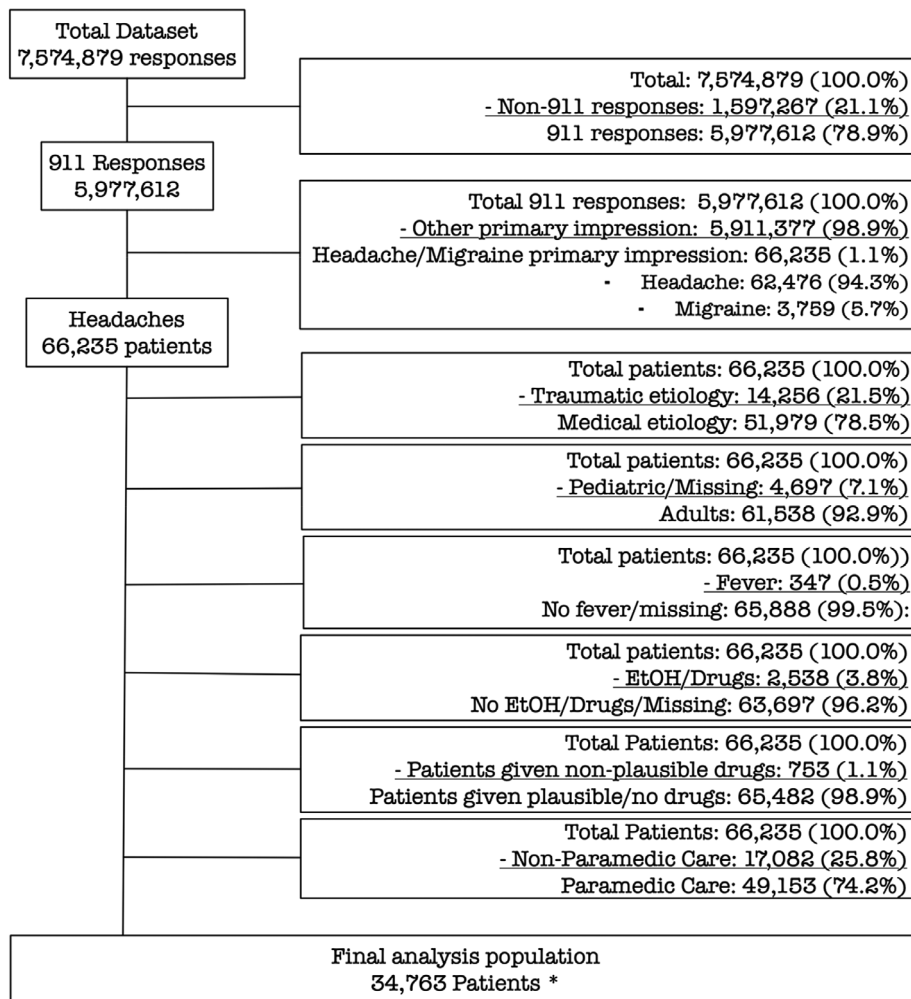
Total Dataset
7,574,879 responses

Total: 7,574,879 (100.0%)
- Non-911 responses: 1,597,267 (21.1%)
911 responses: 5,977,612 (78.9%)

911 Responses
5,977,612

Total 911 responses: 5,977,612 (100.0%)
- Other primary impression: 5,911,377 (98.9%)
Headache/Migraine primary impression: 66,235 (1.1%)
- Headache: 62,476 (94.3%)
- Migraine: 3,759 (5.7%)

Headaches
66,235 patients

Total patients: 66,235 (100.0%)
- Traumatic etiology: 14,256 (21.5%)
Medical etiology: 51,979 (78.5%)

Total patients: 66,235 (100.0%)
- Pediatric/Missing: 4,697 (7.1%)
Adults: 61,538 (92.9%)

Total patients: 66,235 (100.0%))
- Fever: 347 (0.5%)
No fever/missing: 65,888 (99.5%):

Total patients: 66,235 (100.0%)
- EtOH/Drugs: 2,538 (3.8%)
No EtOH/Drugs/Missing: 63,697 (96.2%)

Total Patients: 66,235 (100.0%)
- Patients given non-plausible drugs: 753 (1.1%)
Patients given plausible/no drugs: 65,482 (98.9%)

Total Patients: 66,235 (100.0%)
- Non-Paramedic Care: 17,082 (25.8%)
Paramedic Care: 49,153 (74.2%)

Final analysis population
34,763 Patients *